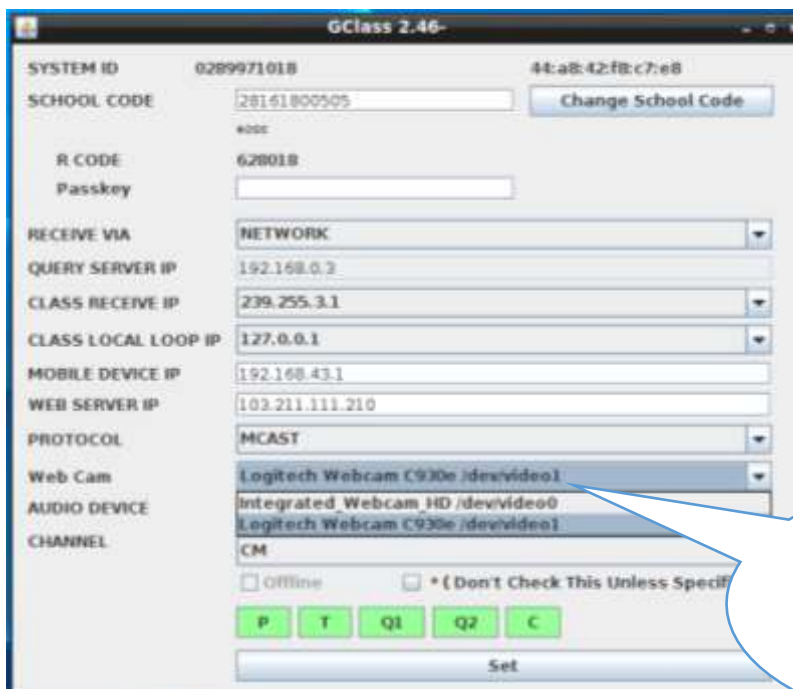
GClass 2.46-

SYSTEM ID 0289971018 44:a8:42:f8:c7:e8

SCHOOL CODE 28161800505 Change School Code

R CODE 628018

Passkey

RECEIVE VIA NETWORK

QUERY SERVER IP 192.168.0.3

CLASS RECEIVE IP 239.255.3.1

CLASS LOCAL LOOP IP 127.0.0.1

MOBILE DEVICE IP 192.168.43.1

WEB SERVER IP 103.211.111.210

PROTOCOL MCAST

Web Cam Logitech Webcam C930e /dev/video1

AUDIO DEVICE Integrated_Webcam_HD /dev/video0

Logitech Webcam C930e /dev/video1

CHANNEL CM

Offline *( Don't Check This Unless Specif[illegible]

P T Q1 Q2 C

Set